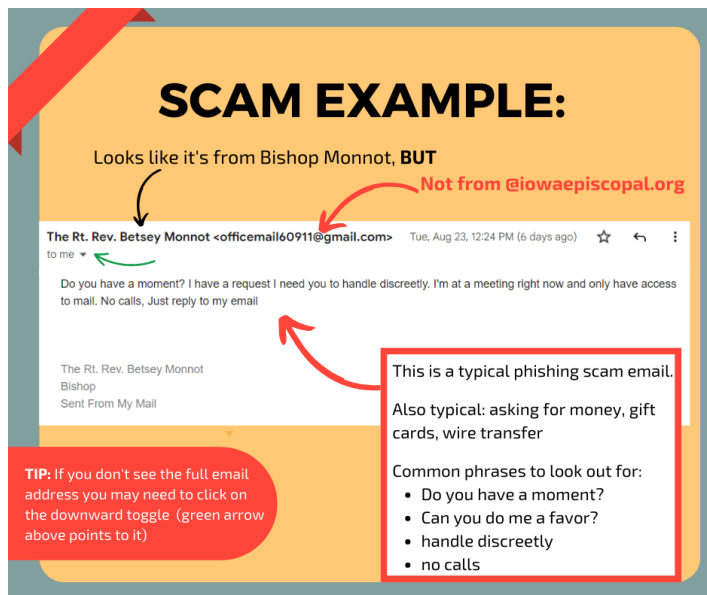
SCAM EXAMPLE:

Looks like it's from Bishop Monnot, **BUT**

Not from @iowaepiscopal.org

The Rt. Rev. Betsey Monnot <officemail60911@gmail.com> Tue, Aug 23, 12:24 PM (6 days ago)

to me

Do you have a moment? I have a request I need you to handle discreetly. I'm at a meeting right now and only have access to mail. No calls, Just reply to my email

The Rt. Rev. Betsey Monnot
Bishop
Sent From My Mail

This is a typical phishing scam email.

Also typical: asking for money, gift cards, wire transfer

Common phrases to look out for:
- Do you have a moment?
- Can you do me a favor?
- handle discreetly
- no calls

**TIP:** If you don't see the full email address you may need to click on the downward toggle (green arrow above points to it)